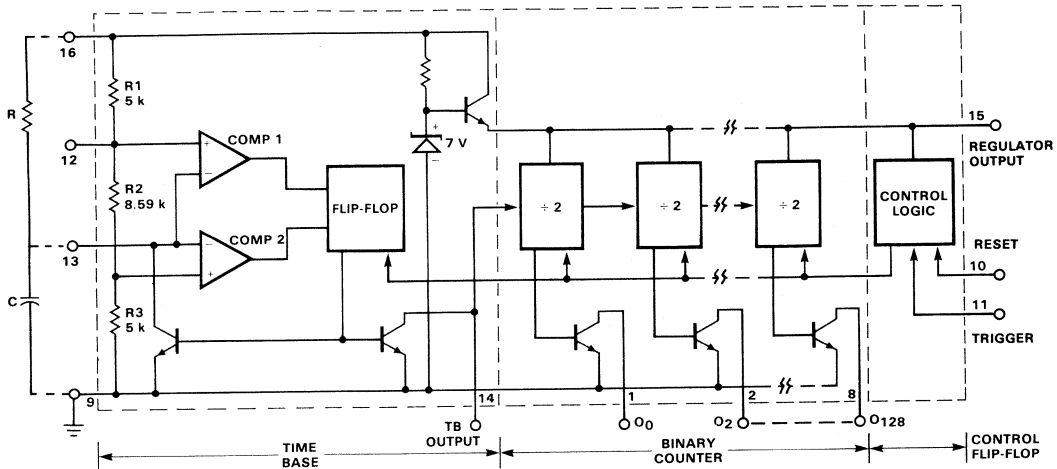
16
R1
5 k
R
12
COMP 1
R2
8.59 k
13
COMP 2
C
R3
5 k
9
FLIP-FLOP
7 V
14
TB
OUTPUT
÷ 2
÷ 2
÷ 2
1
$O_0$
2
$O_2$
8
$O_{128}$
15
REGULATOR
OUTPUT
CONTROL
LOGIC
RESET
10
11
TRIGGER
TIME
BASE
BINARY
COUNTER
CONTROL
FLIP-FLOP